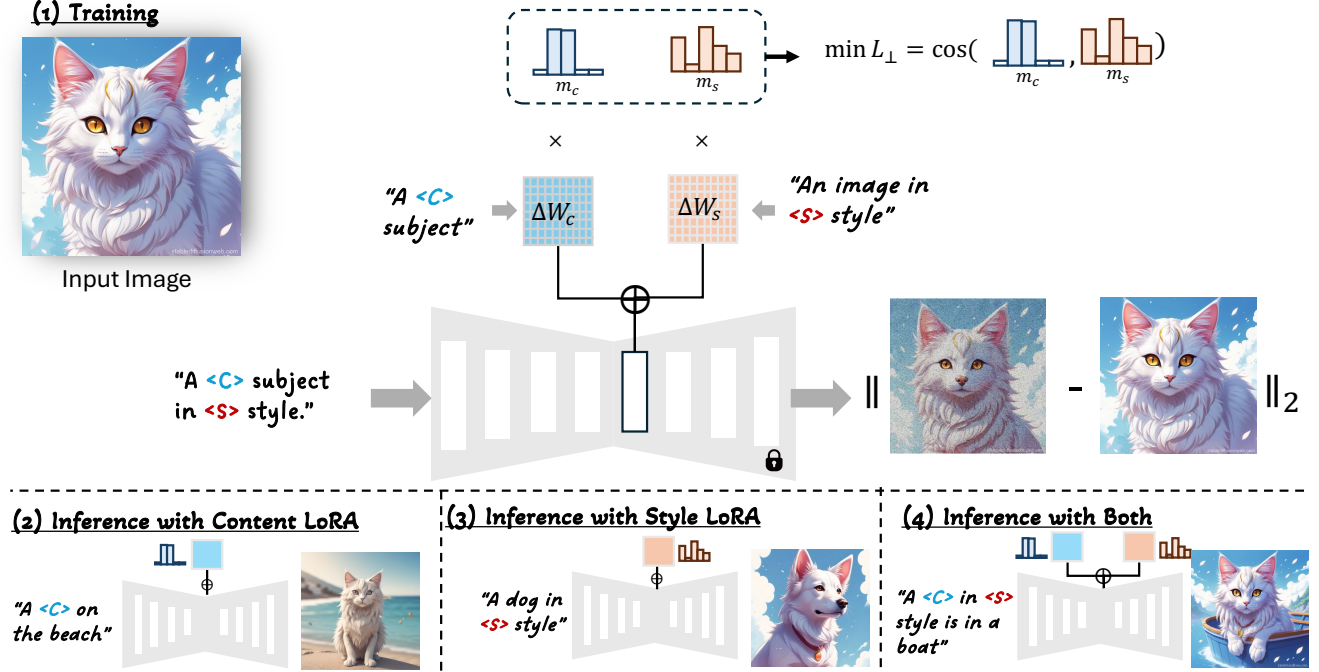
(1) Training

Input Image

$m_c$ $m_s$ $\min L_{\perp} = \cos($ $m_c$ , $m_s$ $)$

× ×

"A <C> subject" $\Delta W_c$ $\Delta W_s$ "An image in <S> style"

"A <C> subject in <S> style."

$\|$ - $\|_2$

(2) Inference with Content LoRA

"A <C> on the beach"

(3) Inference with Style LoRA

"A dog in <S> style"

(4) Inference with Both

"A <C> in <S> style is in a boat"